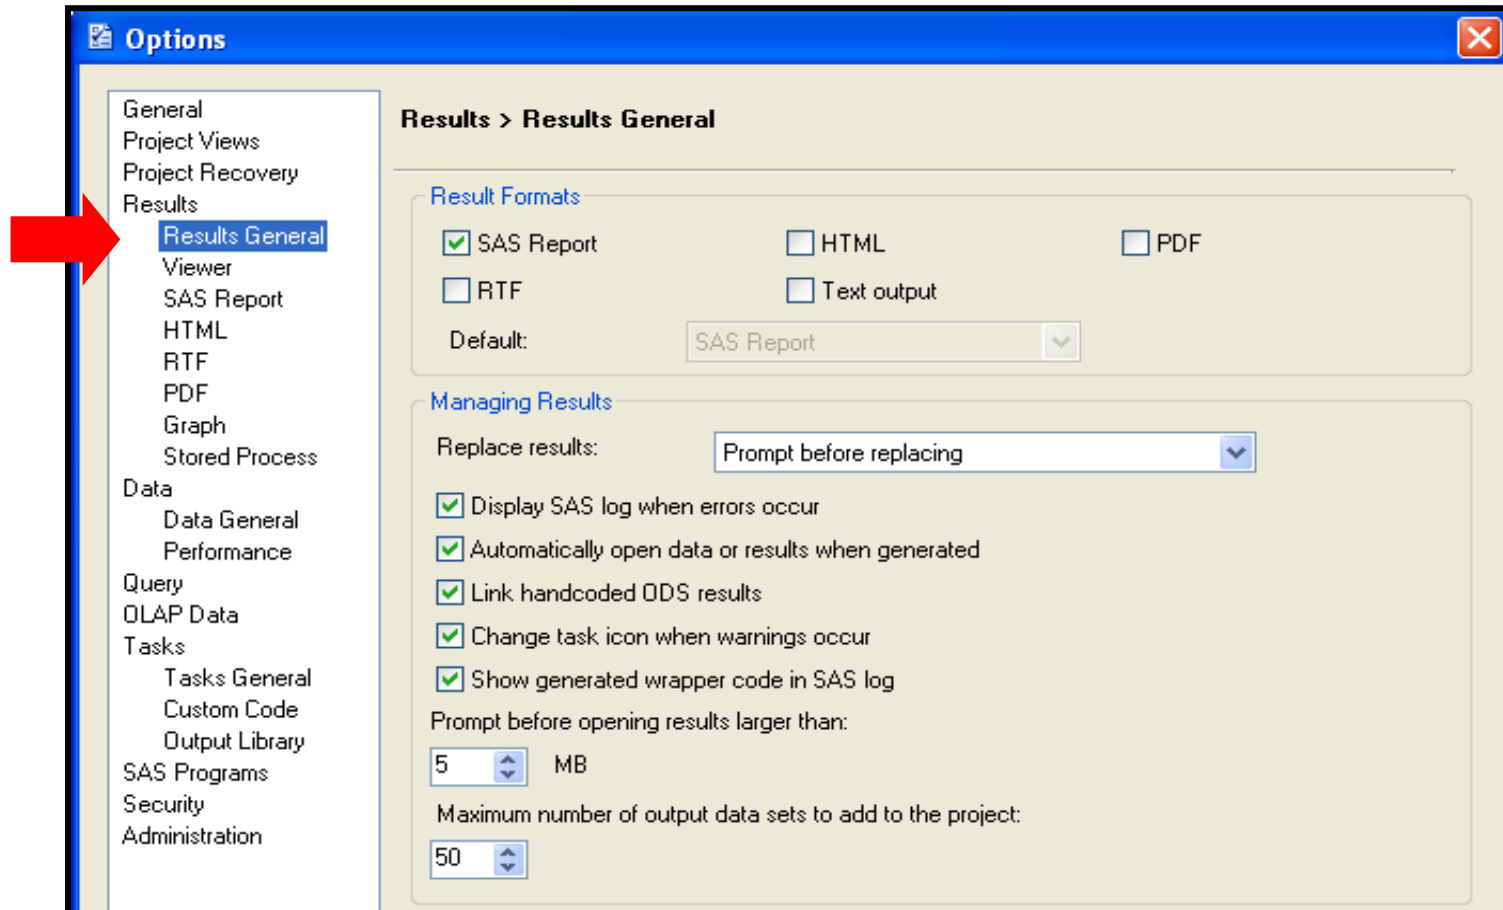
Options

General
Project Views
Project Recovery
Results
Results General
Viewer
SAS Report
HTML
RTF
PDF
Graph
Stored Process
Data
Data General
Performance
Query
OLAP Data
Tasks
Tasks General
Custom Code
Output Library
SAS Programs
Security
Administration

Results > Results General

Result Formats

SAS Report
HTML
PDF
RTF
Text output
Default: SAS Report

Managing Results

Replace results: Prompt before replacing

Display SAS log when errors occur
Automatically open data or results when generated
Link handcoded ODS results
Change task icon when warnings occur
Show generated wrapper code in SAS log

Prompt before opening results larger than:
5 MB

Maximum number of output data sets to add to the project:
50